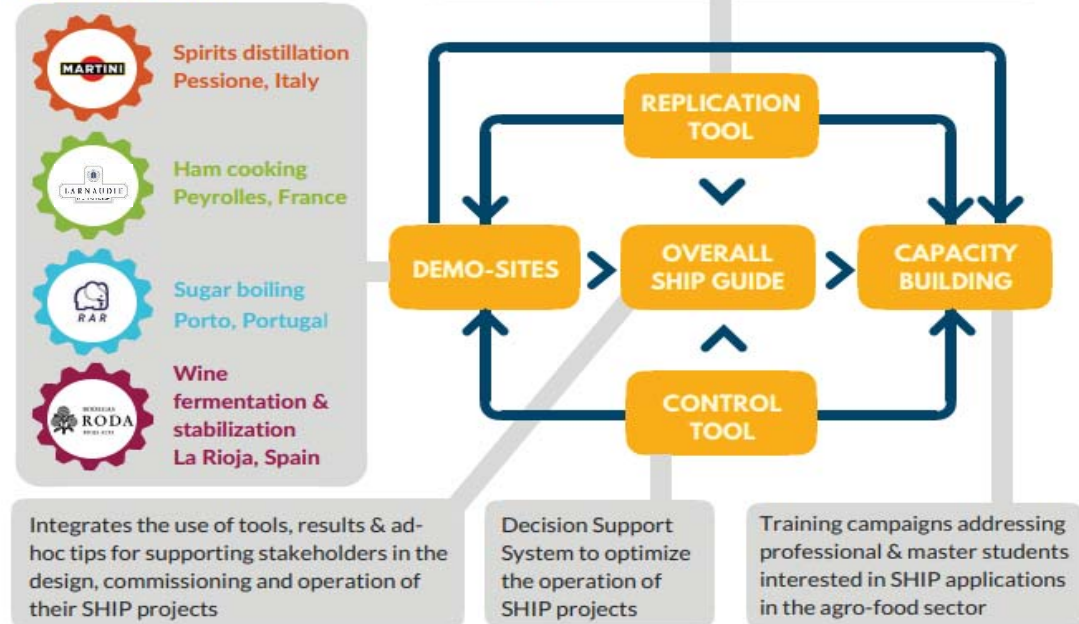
MARTINI

Spirits distillation
Pessione, Italy

LARNAUDIE

Ham cooking
Peyrolles, France

RAR

Sugar boiling
Porto, Portugal

BODEGAS RODA

Wine fermentation & stabilization
La Rioja, Spain

REPLICATION TOOL

DEMO-SITES

OVERALL SHIP GUIDE

CAPACITY BUILDING

CONTROL TOOL

Integrates the use of tools, results & ad-hoc tips for supporting stakeholders in the design, commissioning and operation of their SHIP projects

Decision Support System to optimize the operation of SHIP projects

Training campaigns addressing professional & master students interested in SHIP applications in the agro-food sector